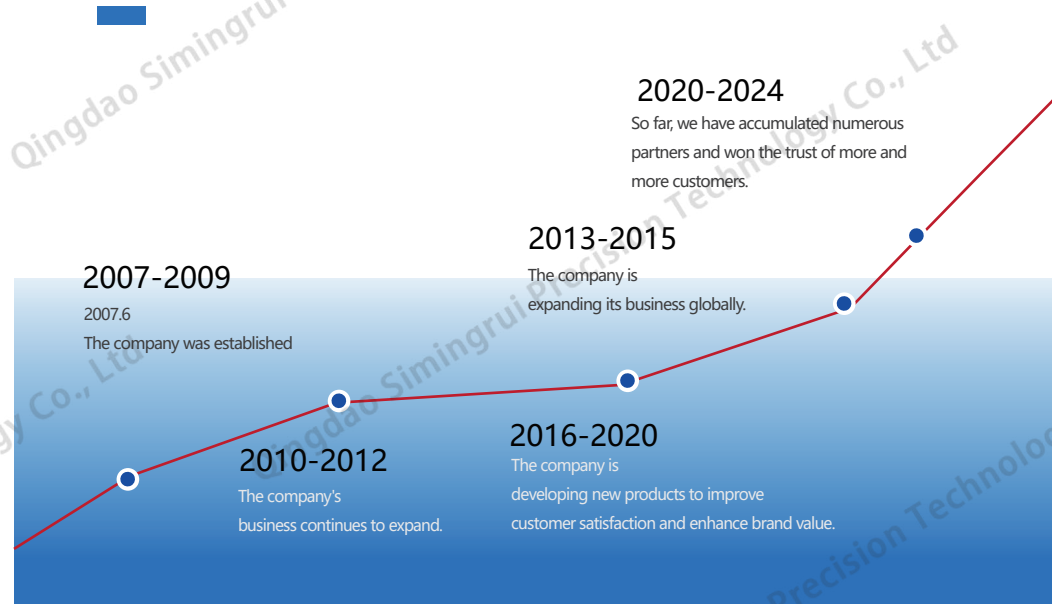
Qingdao Simingrui Precision Technology Co., Ltd

2020-2024
So far, we have accumulated numerous partners and won the trust of more and more customers.

2013-2015
The company is
expanding its business globally.

2007-2009
2007.6
The company was established

2010-2012
The company's
business continues to expand.

2016-2020
The company is
developing new products to improve customer satisfaction and enhance brand value.

y Co., Ltd
Qingdao Simingrui Precision Technolo